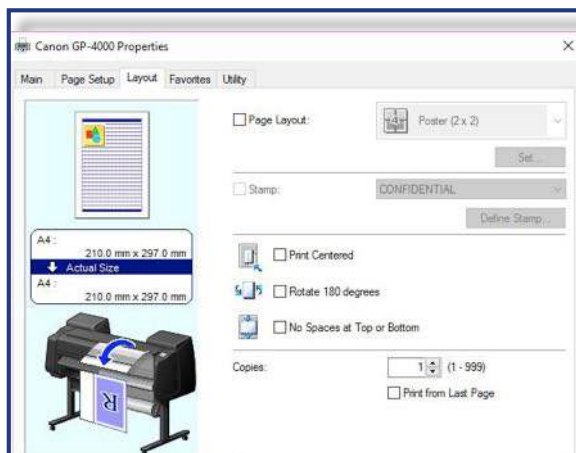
Canon GP-4000 Properties

×

Main Page Setup Layout Favorites Utility

A4 :
210.0 mm x 297.0 mm
Actual Size
A4 :
210.0 mm x 297.0 mm

R

Page Layout:

Poster (2 x 2)

Set...

Stamp:

CONFIDENTIAL

Define Stamp...

Print Centered

Rotate 180 degrees

No Spaces at Top or Bottom

Copies:

1 (1 - 999)

Print from Last Page